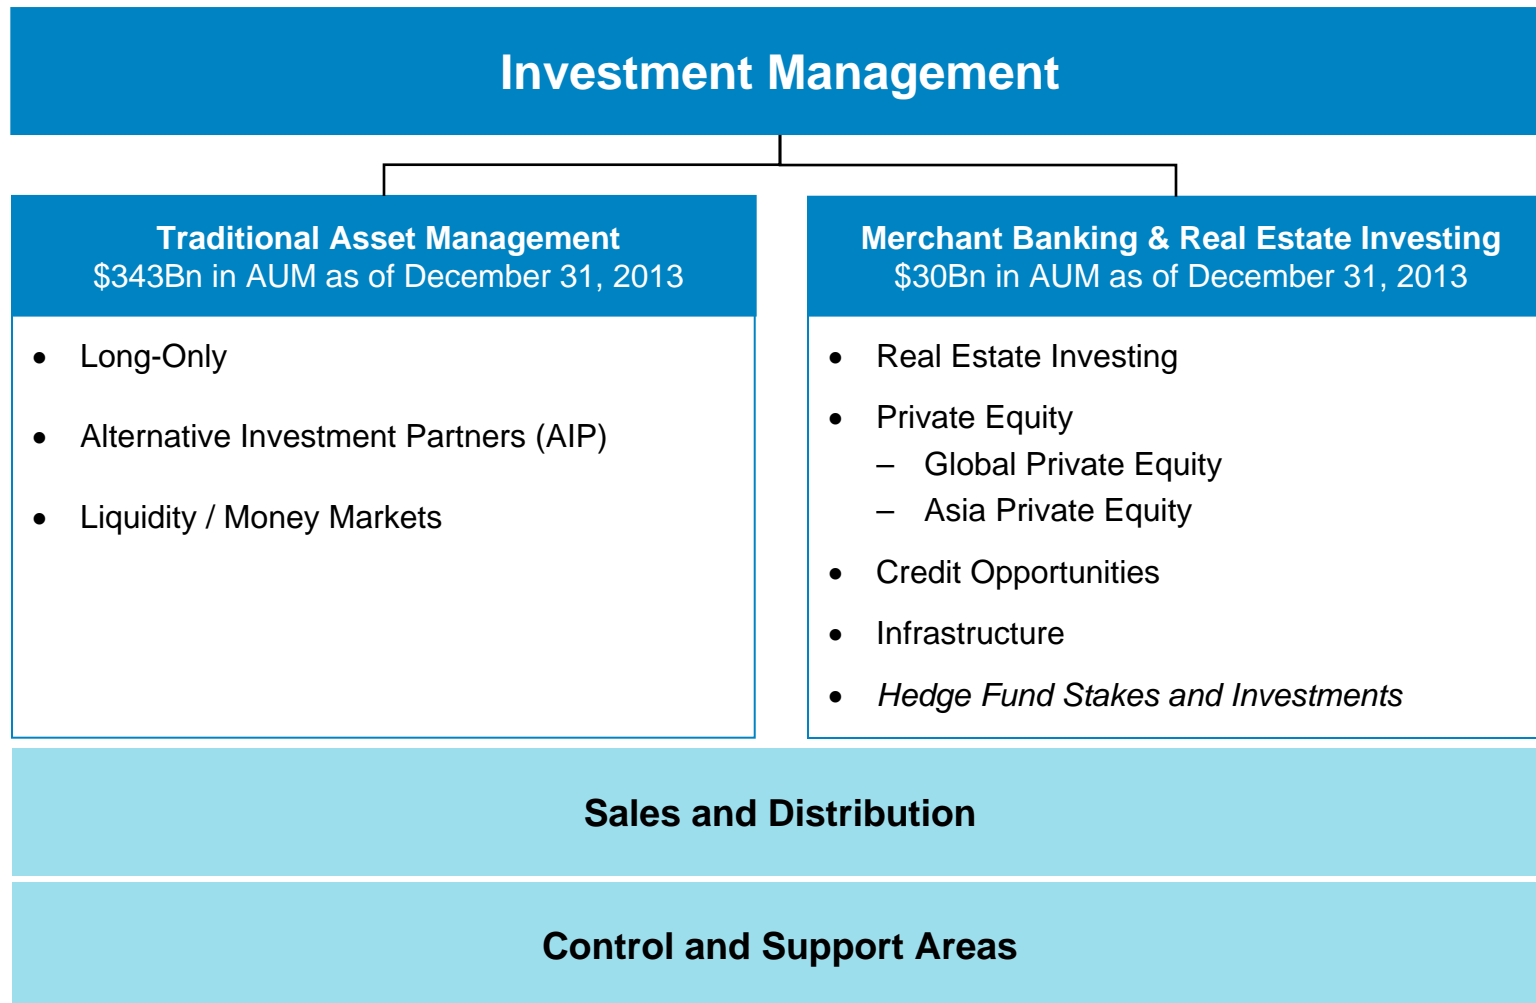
Investment Management

Traditional Asset Management
\$343Bn in AUM as of December 31, 2013

- Long-Only
- Alternative Investment Partners (AIP)
- Liquidity / Money Markets

Merchant Banking & Real Estate Investing
\$30Bn in AUM as of December 31, 2013

- Real Estate Investing
- Private Equity
  – Global Private Equity
  – Asia Private Equity
- Credit Opportunities
- Infrastructure
- *Hedge Fund Stakes and Investments*

Sales and Distribution

Control and Support Areas